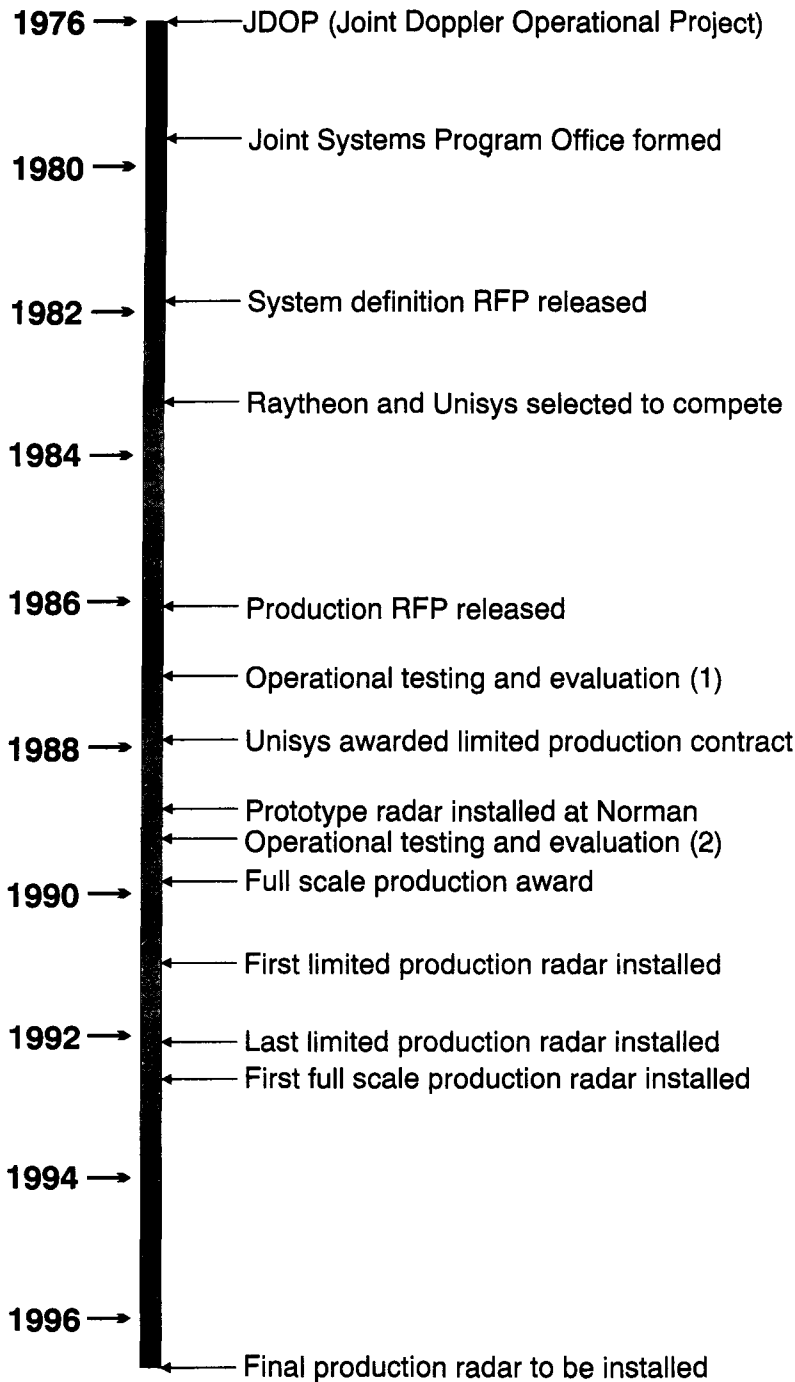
1976 JDOP (Joint Doppler Operational Project)

Joint Systems Program Office formed

1980

1982 System definition RFP released

Raytheon and Unisys selected to compete

1984

1986 Production RFP released

Operational testing and evaluation (1)

1988 Unisys awarded limited production contract

Prototype radar installed at Norman

Operational testing and evaluation (2)

1990 Full scale production award

First limited production radar installed

1992 Last limited production radar installed

First full scale production radar installed

1994

1996

Final production radar to be installed